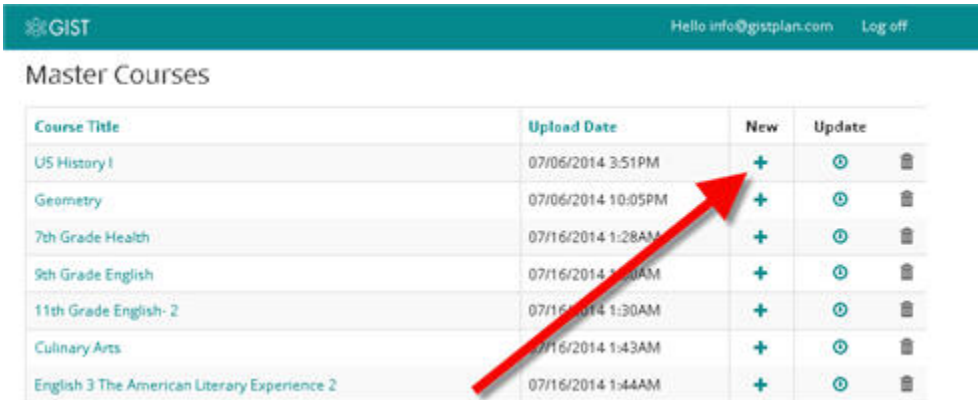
GIST

Hello info@gistplan.com Log off

Master Courses

| Course Title | Upload Date | New | Update | |
|---|---|---|---|---|
| US History I | 07/06/2014 3:51PM | + | | |
| Geometry | 07/06/2014 10:05PM | + | | |
| 7th Grade Health | 07/16/2014 1:28AM | + | | |
| 9th Grade English | 07/16/2014 1:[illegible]AM | + | | |
| 11th Grade English- 2 | 07/1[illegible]014 1:30AM | + | | |
| Culinary Arts | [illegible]7/16/2014 1:43AM | + | | |
| English 3 The American Literary Experience 2 | 07/16/2014 1:44AM | + | | |